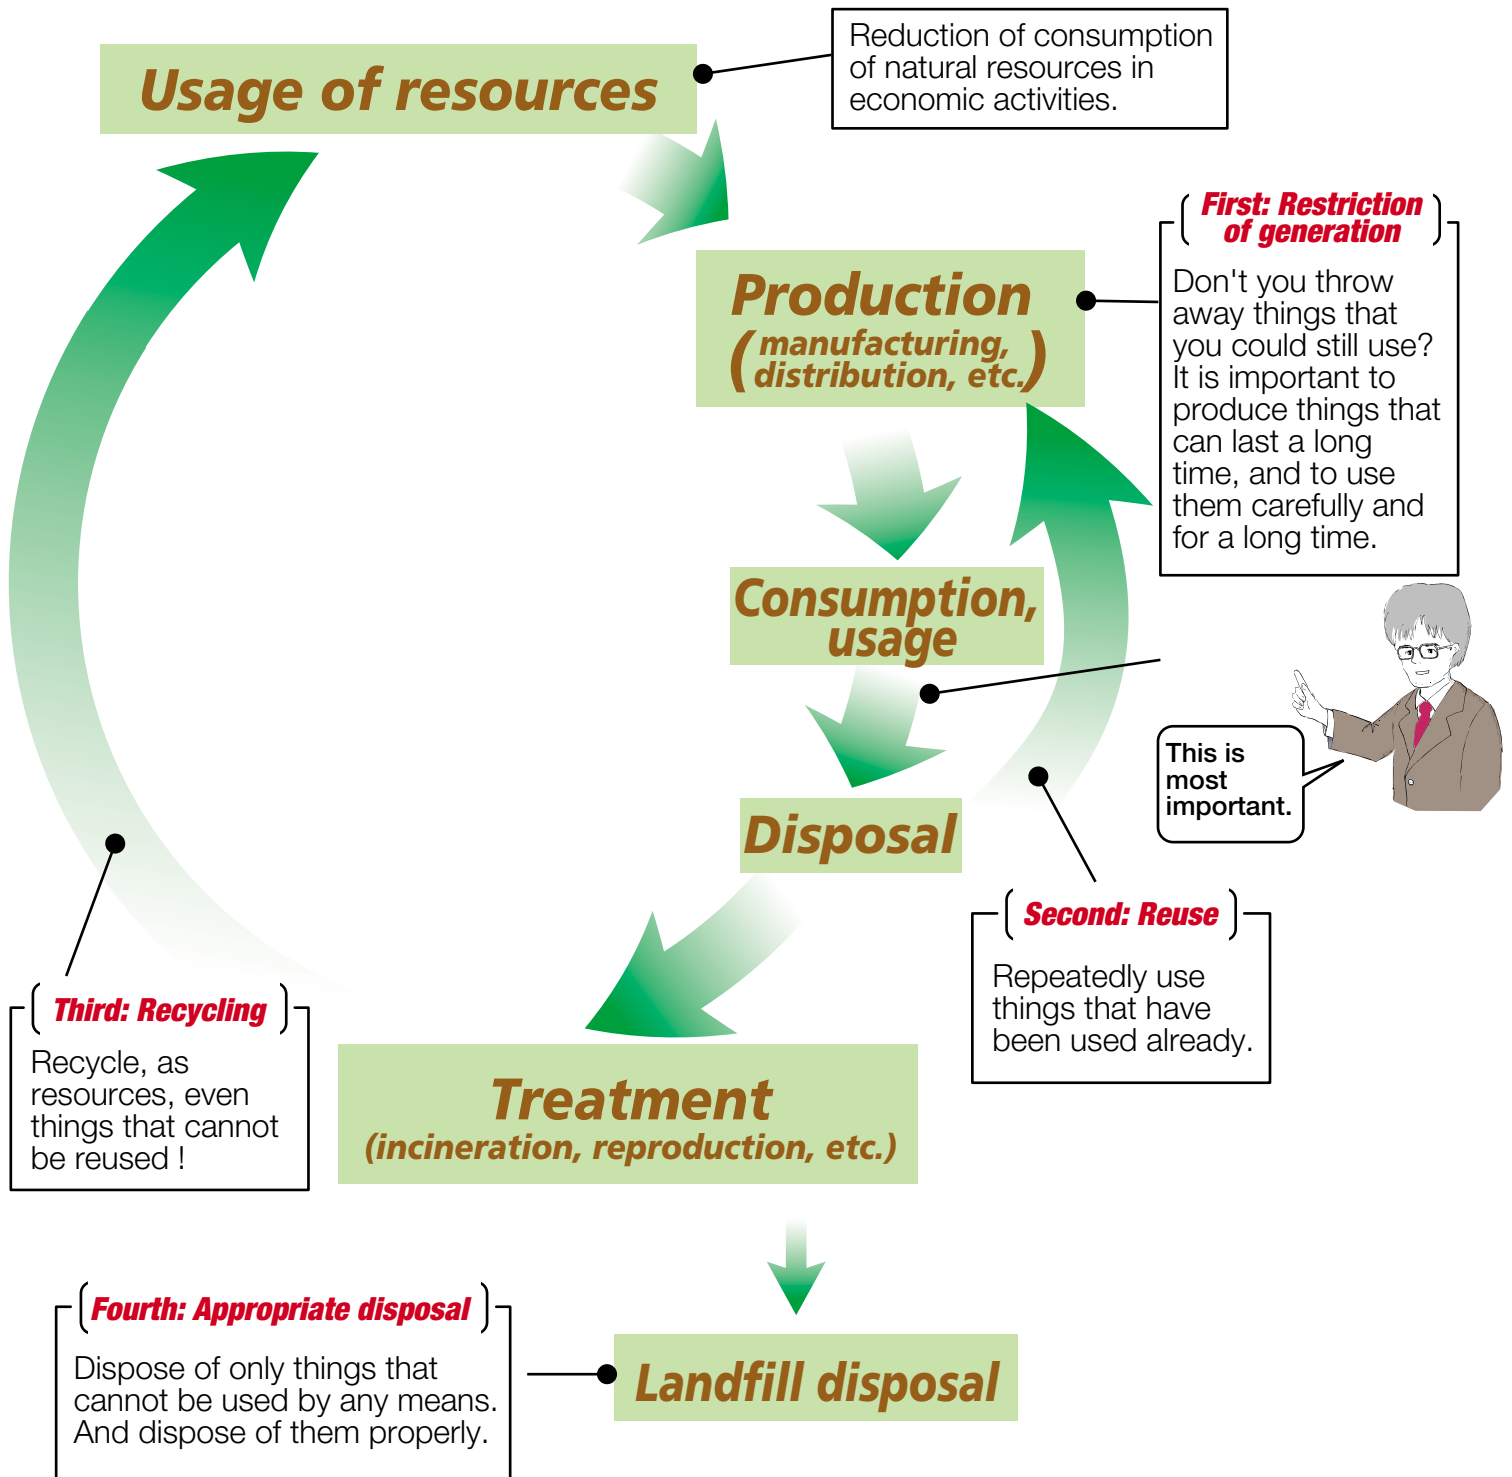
Usage of resources

Reduction of consumption of natural resources in economic activities.

Production (manufacturing, distribution, etc.)

First: Restriction of generation

Don't you throw away things that you could still use? It is important to produce things that can last a long time, and to use them carefully and for a long time.

Consumption, usage

This is most important.

Disposal

Second: Reuse

Repeatedly use things that have been used already.

Third: Recycling

Recycle, as resources, even things that cannot be reused !

Treatment (incineration, reproduction, etc.)

Fourth: Appropriate disposal

Dispose of only things that cannot be used by any means. And dispose of them properly.

Landfill disposal